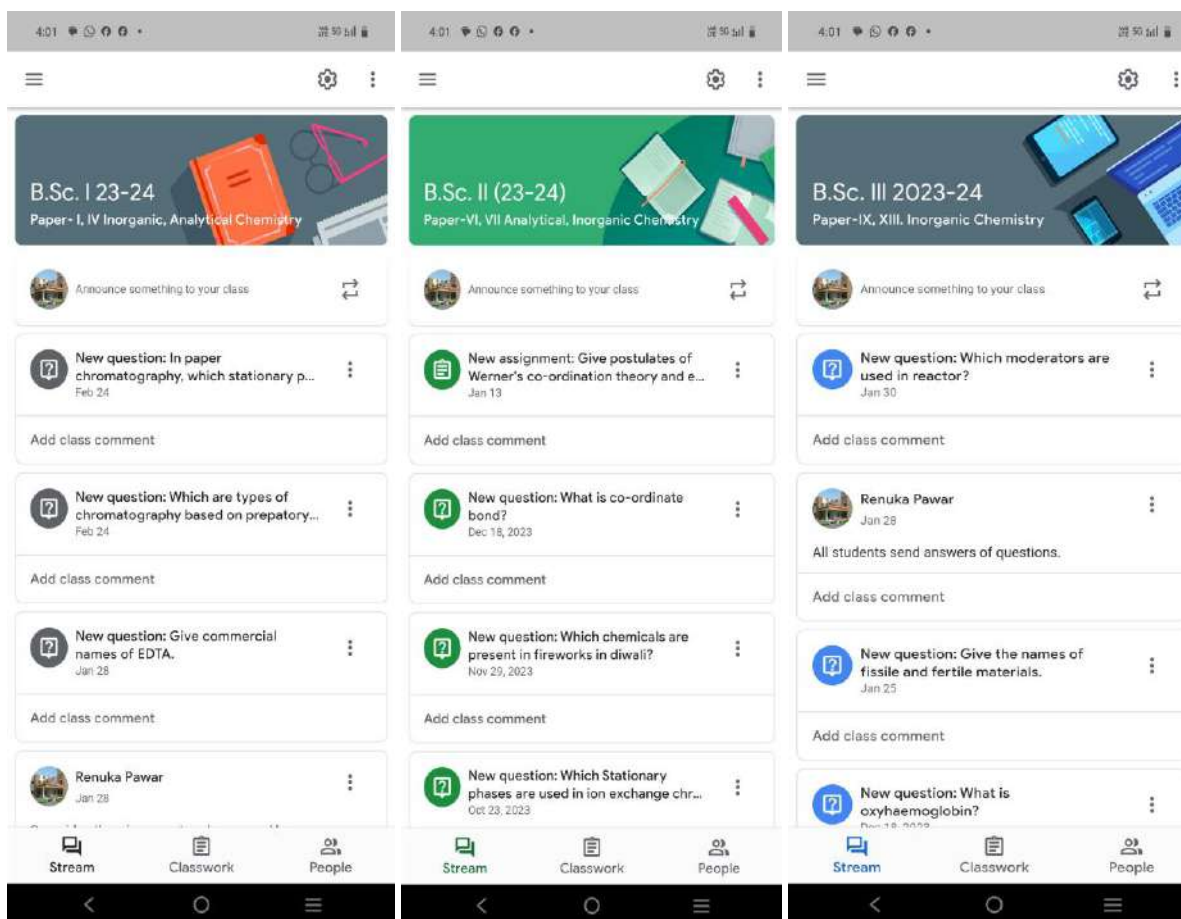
4:01

B.Sc. I 23-24
Paper- I, IV Inorganic, Analytical Chemistry

Announce something to your class

New question: In paper chromatography, which stationary p...
Feb 24

Add class comment

New question: Which are types of chromatography based on prepatory...
Feb 24

Add class comment

New question: Give commercial names of EDTA.
Jan 28

Add class comment

Renuka Pawar
Jan 28

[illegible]

Stream
Classwork
People

4:01

B.Sc. II (23-24)
Paper-VI, VII Analytical, Inorganic Chemistry

Announce something to your class

New assignment: Give postulates of Werner's co-ordination theory and e...
Jan 13

Add class comment

New question: What is co-ordinate bond?
Dec 18, 2023

Add class comment

New question: Which chemicals are present in fireworks in diwali?
Nov 29, 2023

Add class comment

New question: Which Stationary phases are used in ion exchange chr...
Oct 23, 2023

Stream
Classwork
People

4:01

B.Sc. III 2023-24
Paper-IX, XIII. Inorganic Chemistry

Announce something to your class

New question: Which moderators are used in reactor?
Jan 30

Add class comment

Renuka Pawar
Jan 28

All students send answers of questions.

Add class comment

New question: Give the names of fissile and fertile materials.
Jan 25

Add class comment

New question: What is oxyhaemoglobin?
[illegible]

Stream
Classwork
People